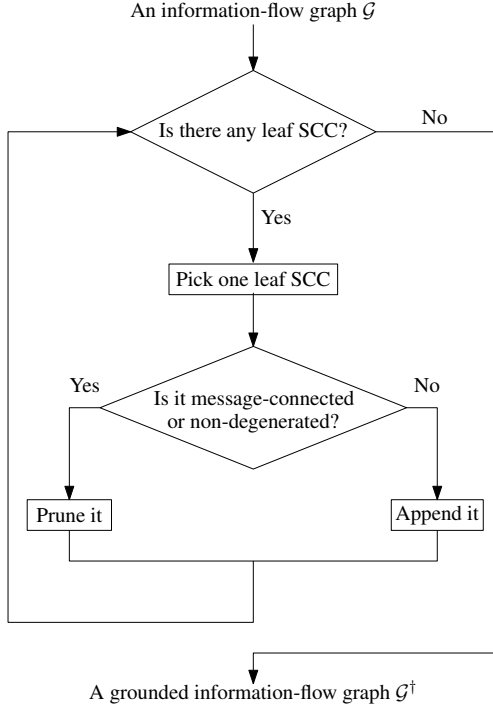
An information-flow graph $\mathcal{G}$

Is there any leaf SCC?

No

Yes

Pick one leaf SCC

Yes

Is it message-connected or non-degenerated?

No

Prune it

Append it

A grounded information-flow graph $\mathcal{G}^\dagger$